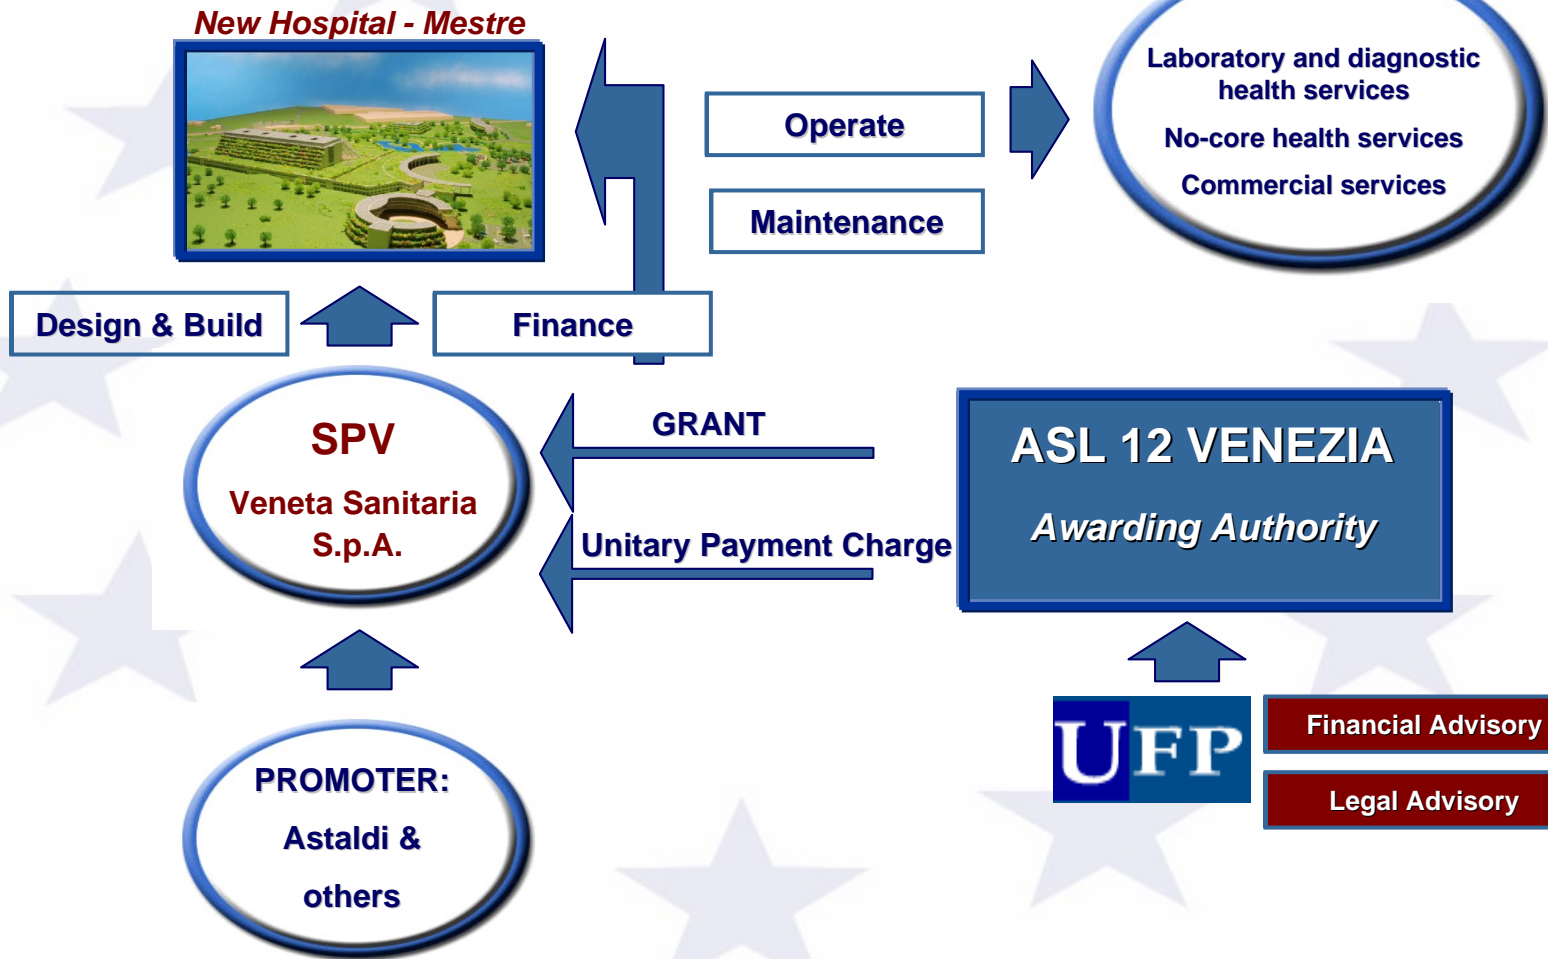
New Hospital - Mestre

Operate

Maintenance

Laboratory and diagnostic health services

No-core health services

Commercial services

Design & Build

Finance

SPV

Veneta Sanitaria S.p.A.

GRANT

Unitary Payment Charge

ASL 12 VENEZIA

Awarding Authority

PROMOTER:

Astaldi &

others

UFP

Financial Advisory

Legal Advisory